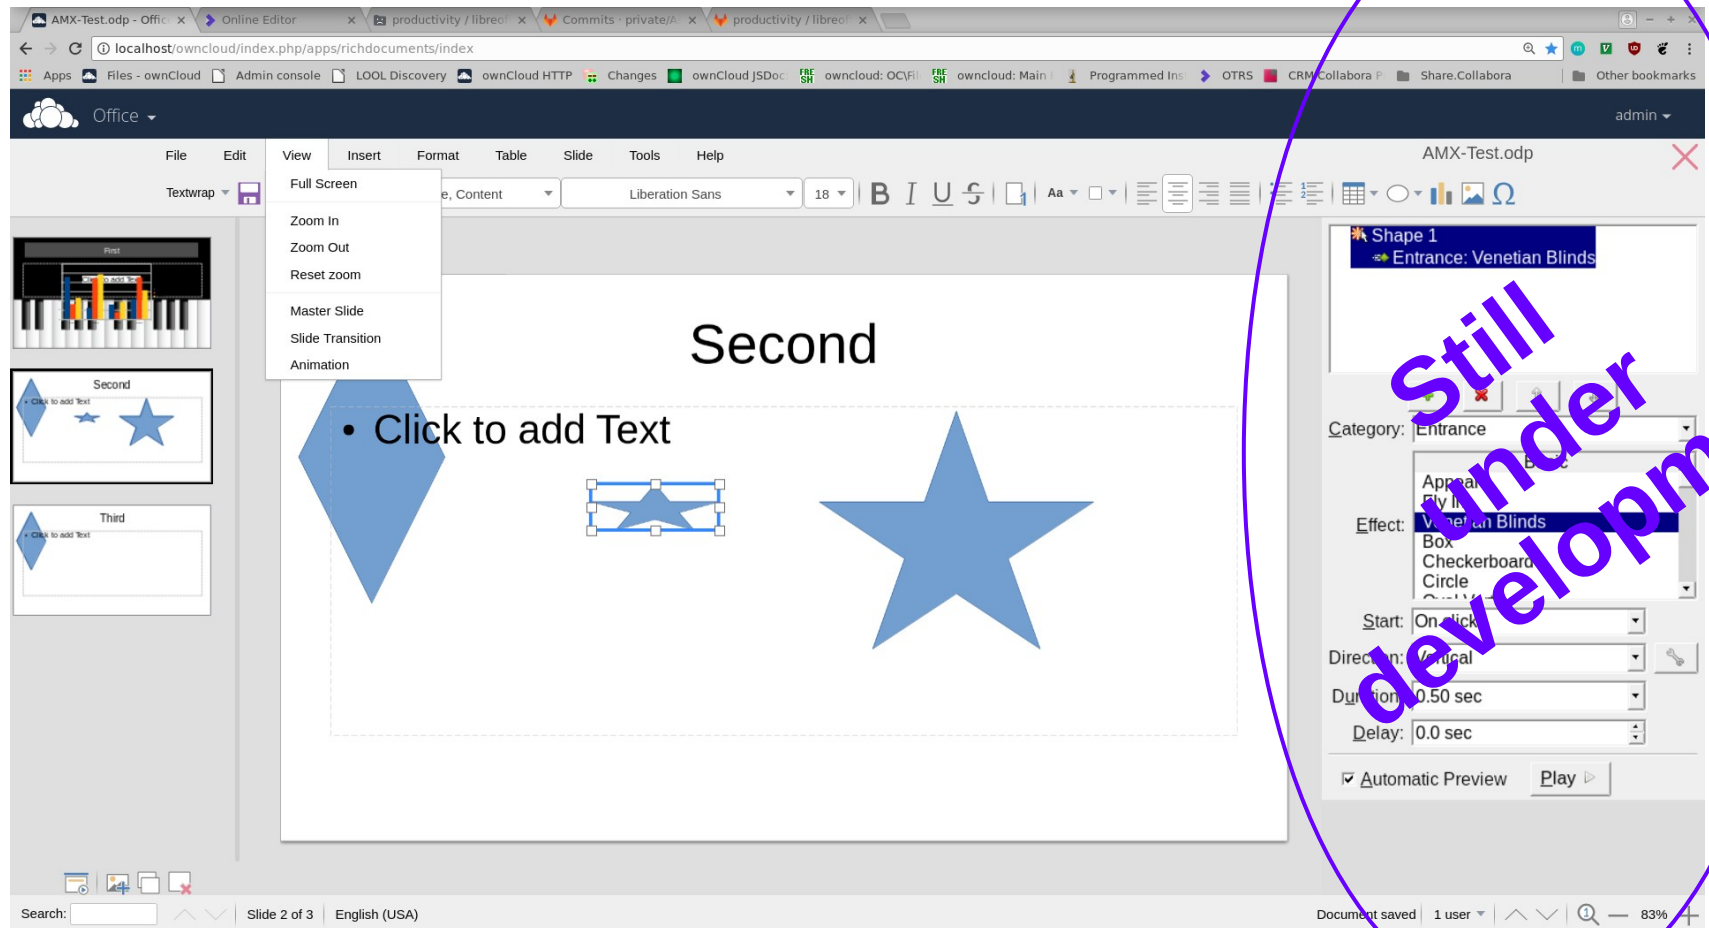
AMX-Test.odp - Offic ×
Online Editor ×
productivity / libreof ×
Commits · private/A ×
productivity / libreof ×

localhost/owncloud/index.php/apps/richdocuments/index

Apps Files - ownCloud Admin console LOOL Discovery ownCloud HTTP Changes ownCloud JSDoc owncloud: OC\Fi owncloud: Main Programmed Ins OTRS CRM Collabora P Share.Collabora Other bookmarks

Office
admin

File Edit View Insert Format Table Slide Tools Help
AMX-Test.odp

Textwrap
e, Content
Liberation Sans
18

Full Screen
Zoom In
Zoom Out
Reset zoom
Master Slide
Slide Transition
Animation

First
Second
• Click to add Text
Third
• Click to add Text

Second
• Click to add Text

Shape 1
Entrance: Venetian Blinds

Category: Entrance
Effect:
Basic
Appear
Fly In
Venetian Blinds
Box
Checkerboard
Circle
Start: On click
Direction: Vertical
Duration: 0.50 sec
Delay: 0.0 sec
Automatic Preview
Play

Still under development

Search:
Slide 2 of 3
English (USA)
Document saved
1 user
83%